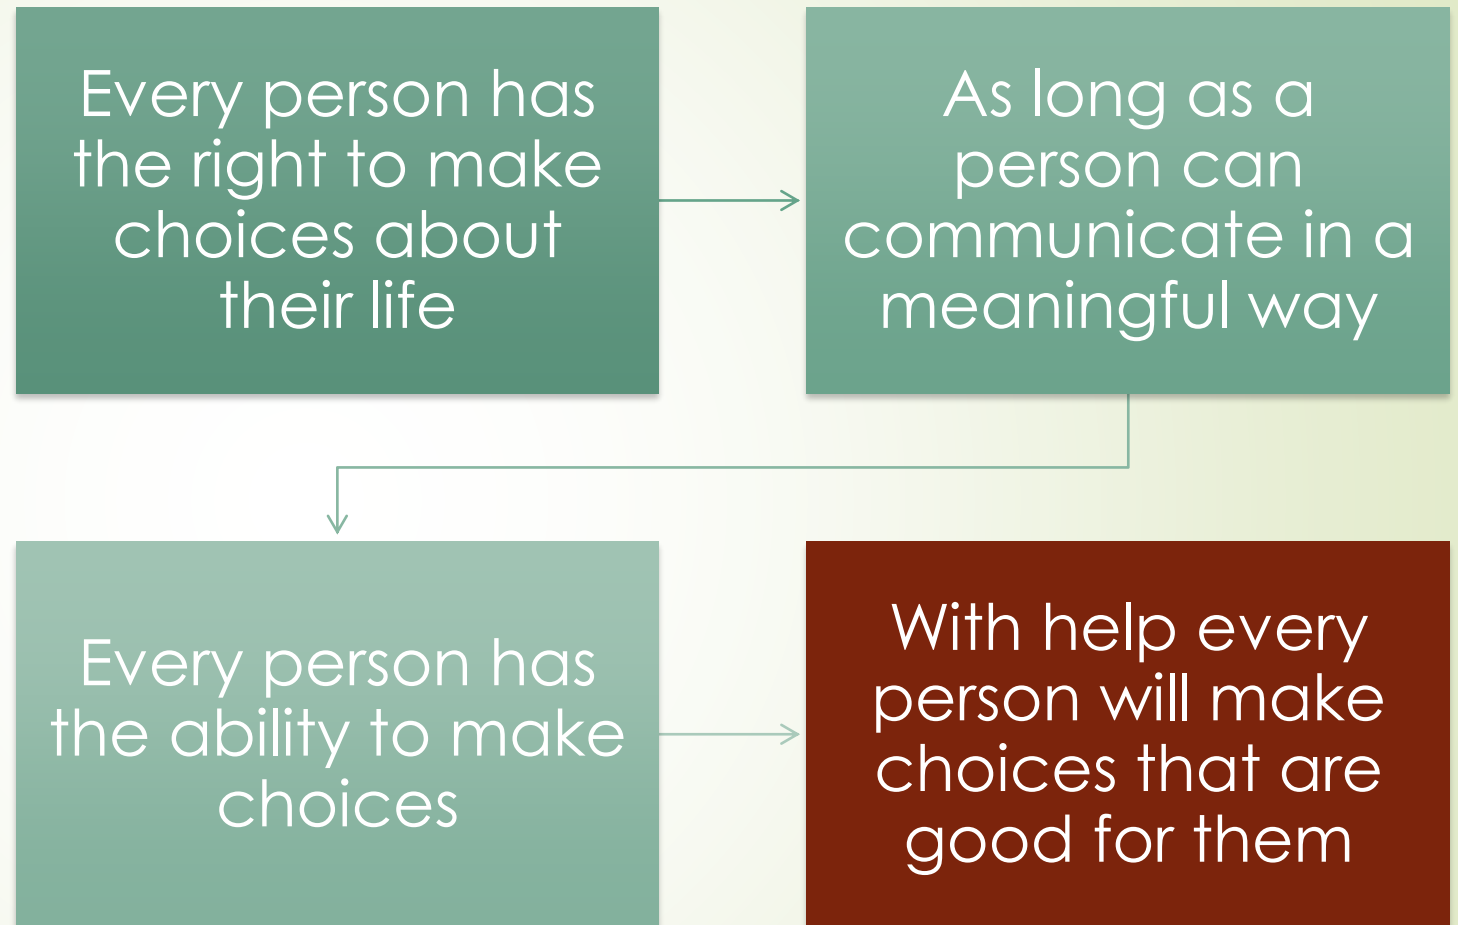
Every person has the right to make choices about their life

As long as a person can communicate in a meaningful way

Every person has the ability to make choices

With help every person will make choices that are good for them